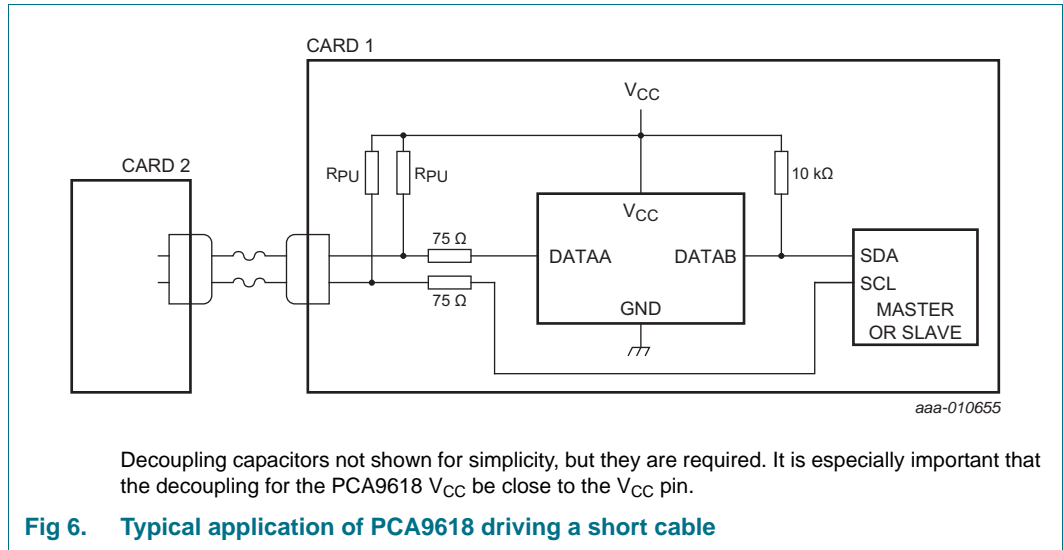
CARD 1

$V_{CC}$

CARD 2

$R_{PU}$ $R_{PU}$

10 kΩ

$V_{CC}$

75 Ω

DATAA DATAB

SDA

SCL

75 Ω

GND

MASTER OR SLAVE

aaa-010655

Decoupling capacitors not shown for simplicity, but they are required. It is especially important that the decoupling for the PCA9618 $V_{CC}$ be close to the $V_{CC}$ pin.

Fig 6. Typical application of PCA9618 driving a short cable